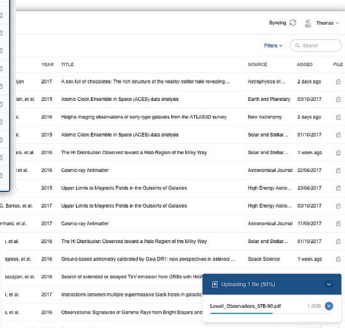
Syncing Thomas

Filters Search

| | YEAR | TITLE | SOURCE | ADDED | FILE |
|---|---|---|---|---|---|
| ijan | 2017 | A box full of chocolates: The rich structure of the nearby stellar halo revealing ... | Astrophysics of ... | 2 days ago | |
| i, et al. | 2015 | Atomic Clock Ensemble in Space (ACES) data analysis | Earth and Planetary | 03/10/2017 | |
| s, et al. | 2016 | Helping imaging observations of early-type galaxies from the ATLAS3D survey | New Astronomy | 2 days ago | |
| i, et al. | 2015 | Atomic Clock Ensemble in Space (ACES) data analysis | Solar and Stellar ... | 01/10/2017 | |
| s, et al. | 2016 | The HI Distribution Observed toward a Halo Region of the Milky Way | Solar and Stellar ... | 1 week ago | |
| | 2015 | Cosmic-ray Antimatter | Astronomical Journal | 22/08/2017 | |
| | 2015 | Upper Limits to Magnetic Fields in the Outskirts of Galaxies | High Energy Astro... | 23/08/2017 | |
| C. Banzo, et al. | 2017 | Upper Limits to Magnetic Fields in the Outskirts of Galaxies | Solar and Stellar ... | 03/10/2017 | |
| nhard, et al. | 2016 | Cosmic-ray Antimatter | Astronomical Journal | 11/08/2017 | |
| , et al. | 2016 | The HI Distribution Observed toward a Halo Region of the Milky Way | High Energy Astro... | 01/10/2017 | |
| pindis, S. | 2016 | Ground-based astrometry calibrated by Gaia DR1: new perspectives in asteroid ... | Space Science | 1 week ago | |
| sauspan, et al. | 2016 | Search of extended or delayed TeV emission from GRBs with HAW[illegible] | | | |
| l, et al. | 2017 | Interactions between multiple supermassive black holes in galactic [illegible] | | | |
| s, et al. | 2016 | Observational Signatures of Gamma Rays from Bright Blazars and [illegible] | | | |

Uploading 1 file (50%)

Lowell_Observations_STB-90.pdf 1.2MB